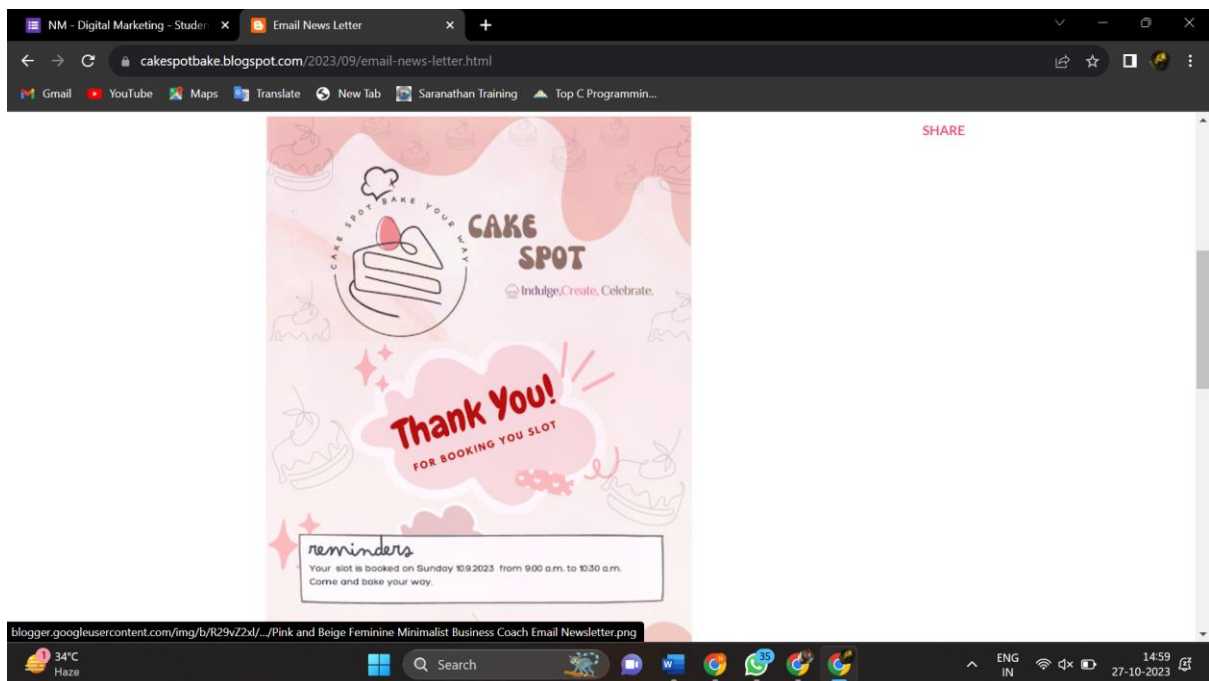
NM - Digital Marketing - Studen ×
Email News Letter ×
+

cakespotbake.blogspot.com/2023/09/email-news-letter.html

Gmail YouTube Maps Translate New Tab Saranathan Training Top C Programmin...

SHARE

CAKE SPOT BAKE YOUR WAY

CAKE SPOT

Indulge,Create, Celebrate.

Thank You!
FOR BOOKING YOU SLOT

reminders
Your slot is booked on Sunday 10.9.2023 from 9.00 a.m. to 10.30 a.m.
Come and bake your way.

blogger.googleusercontent.com/img/b/R29vZ2xl/.../Pink and Beige Feminine Minimalist Business Coach Email Newsletter.png

34°C
Haze
Search
35
ENG
IN
14:59
27-10-2023